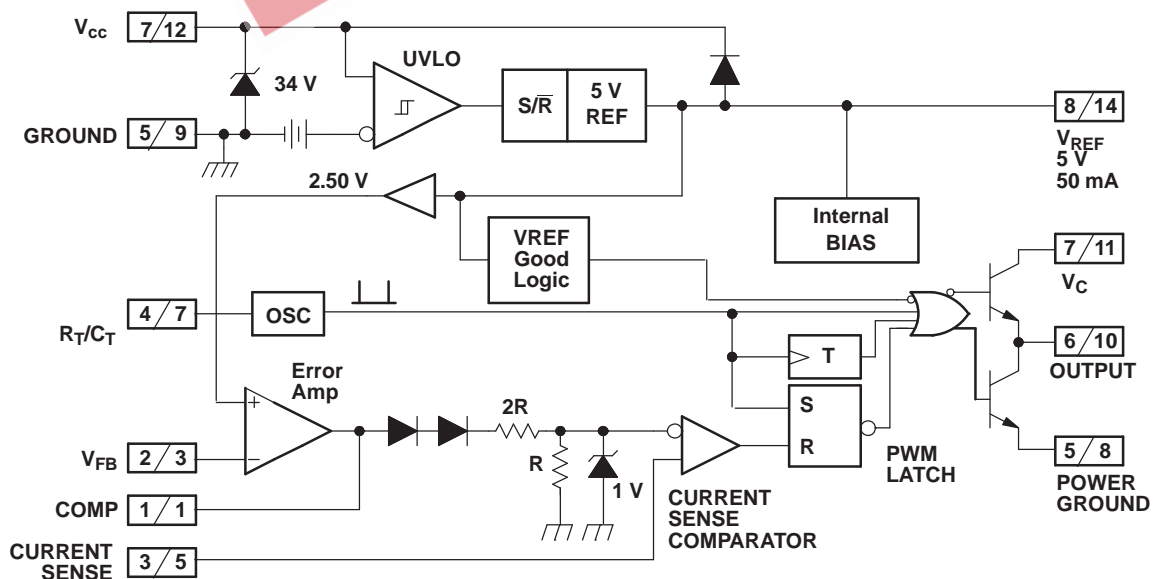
$V_{CC}$ 7/12
34 V
GROUND 5/9
UVLO
$S/\overline{R}$
5 V REF
8/14
$V_{REF}$ 5 V 50 mA
2.50 V
Internal BIAS
VREF Good Logic
7/11
$V_C$
$R_T/C_T$ 4/7
OSC
T
6/10
OUTPUT
Error Amp
+
−
2R
R
1 V
S
R
PWM LATCH
$V_{FB}$ 2/3
5/8
POWER GROUND
COMP 1/1
CURRENT SENSE COMPARATOR
CURRENT SENSE 3/5